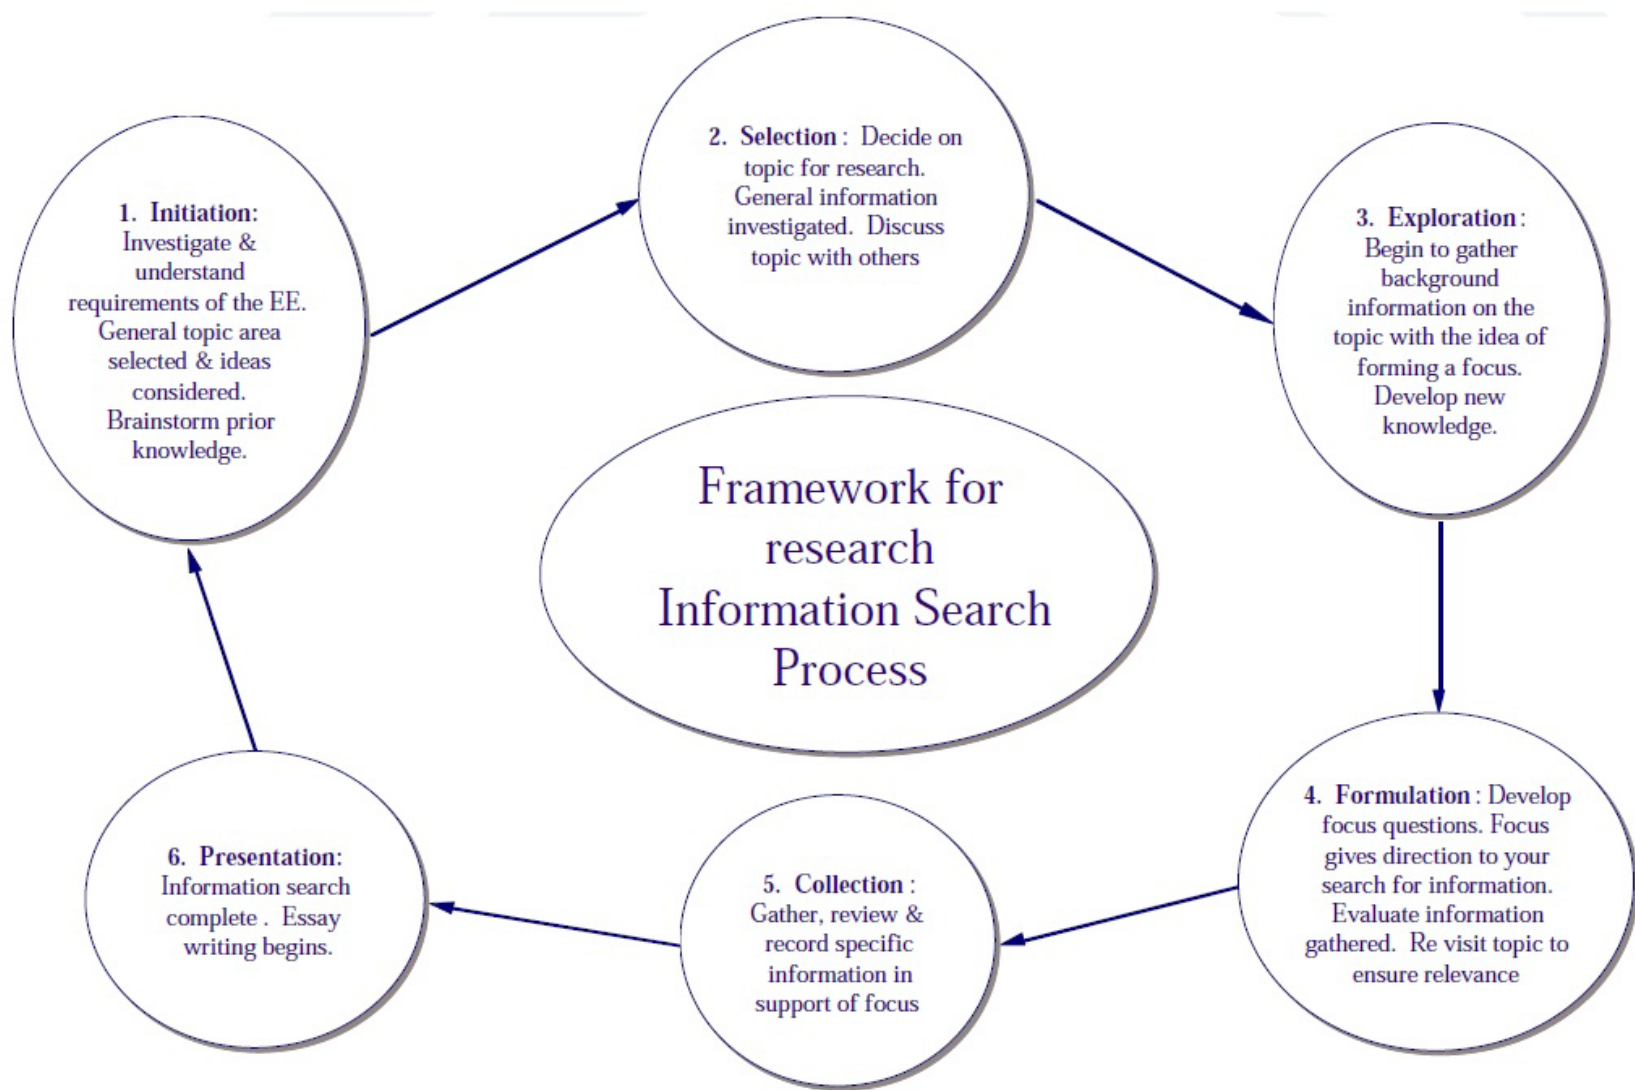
Framework for research Information Search Process

1. Initiation: Investigate & understand requirements of the EE. General topic area selected & ideas considered. Brainstorm prior knowledge.

2. Selection : Decide on topic for research. General information investigated. Discuss topic with others

3. Exploration : Begin to gather background information on the topic with the idea of forming a focus. Develop new knowledge.

4. Formulation : Develop focus questions. Focus gives direction to your search for information. Evaluate information gathered. Re visit topic to ensure relevance

5. Collection : Gather, review & record specific information in support of focus

6. Presentation: Information search complete . Essay writing begins.